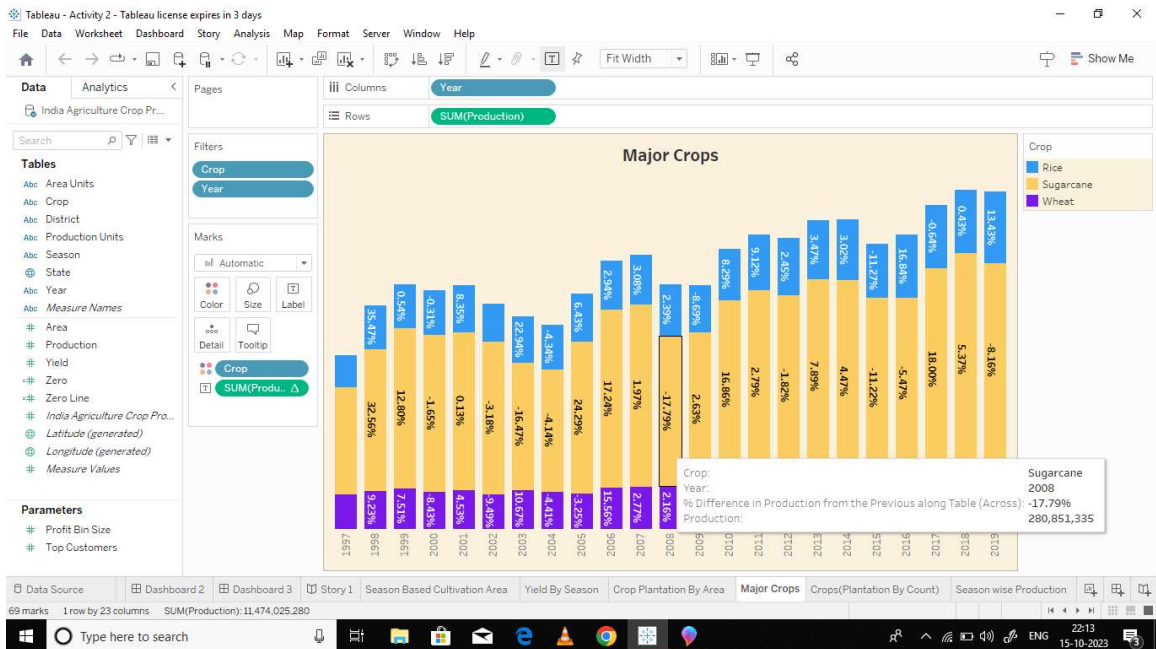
Tableau - Activity 2 - Tableau license expires in 3 days

File Data Worksheet Dashboard Story Analysis Map Format Server Window Help

Fit Width

Show Me

Data Analytics

India Agriculture Crop Pr...

Search

Tables

Area Units
Crop
District
Production Units
Season
State
Year
Measure Names
Area
Production
Yield
Zero
Zero Line
India Agriculture Crop Pro...
Latitude (generated)
Longitude (generated)
Measure Values

Parameters

Profit Bin Size
Top Customers

Pages

Filters

Crop
Year

Marks

Automatic

Color Size Label

Detail Tooltip

Crop
SUM(Produ.. Δ

Columns Year

Rows SUM(Production)

Major Crops

Crop
Rice
Sugarcane
Wheat

35.47%
0.54%
-0.31%
8.35%
22.96%
-4.34%
6.43%
2.94%
3.08%
2.39%
-8.69%
8.29%
9.12%
2.45%
3.47%
3.02%
-11.27%
16.84%
-0.64%
0.43%
13.43%

32.56%
12.80%
-1.65%
0.13%
-3.18%
-16.47%
-4.14%
24.29%
17.24%
1.97%
-17.79%
2.63%
16.86%
2.79%
-1.82%
7.89%
4.47%
-11.22%
-5.47%
18.00%
5.37%
-8.16%

9.23%
7.51%
-8.43%
4.53%
9.49%
10.67%
-4.41%
-3.25%
15.56%
2.77%
2.16%

Crop: Sugarcane
Year: 2008
% Difference in Production from the Previous along Table (Across): -17.79%
Production: 280,851,335

1997 1998 1999 2000 2001 2002 2003 2004 2005 2006 2007 2008 2009 2010 2011 2012 2013 2014 2015 2016 2017 2018 2019

Data Source | Dashboard 2 | Dashboard 3 | Story 1 | Season Based Cultivation Area | Yield By Season | Crop Plantation By Area | Major Crops | Crops(Plantation By Count) | Season wise Production

69 marks 1 row by 23 columns SUM(Production): 11,474,025,280

Type here to search

ENG 22:13 15-10-2023